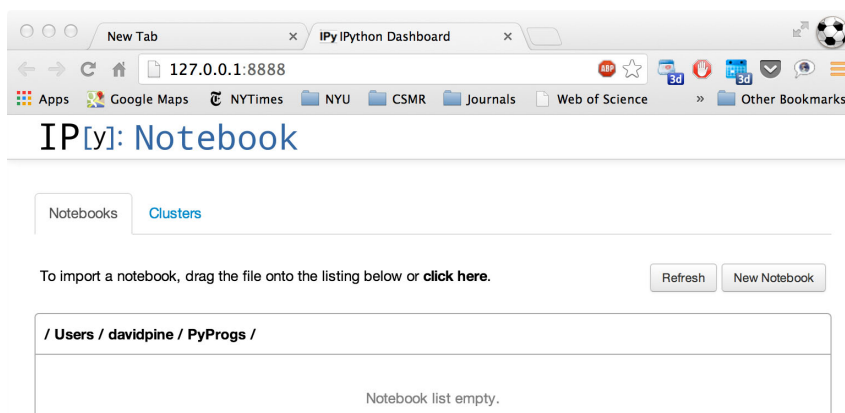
New Tab
IPy IPython Dashboard
127.0.0.1:8888
ABP
3d
3d
Apps Google Maps NYTimes NYU CSMR Journals Web of Science » Other Bookmarks

IP[y]: Notebook

Notebooks Clusters

To import a notebook, drag the file onto the listing below or **click here**.

Refresh New Notebook

/ Users / davidpine / PyProgs /

Notebook list empty.